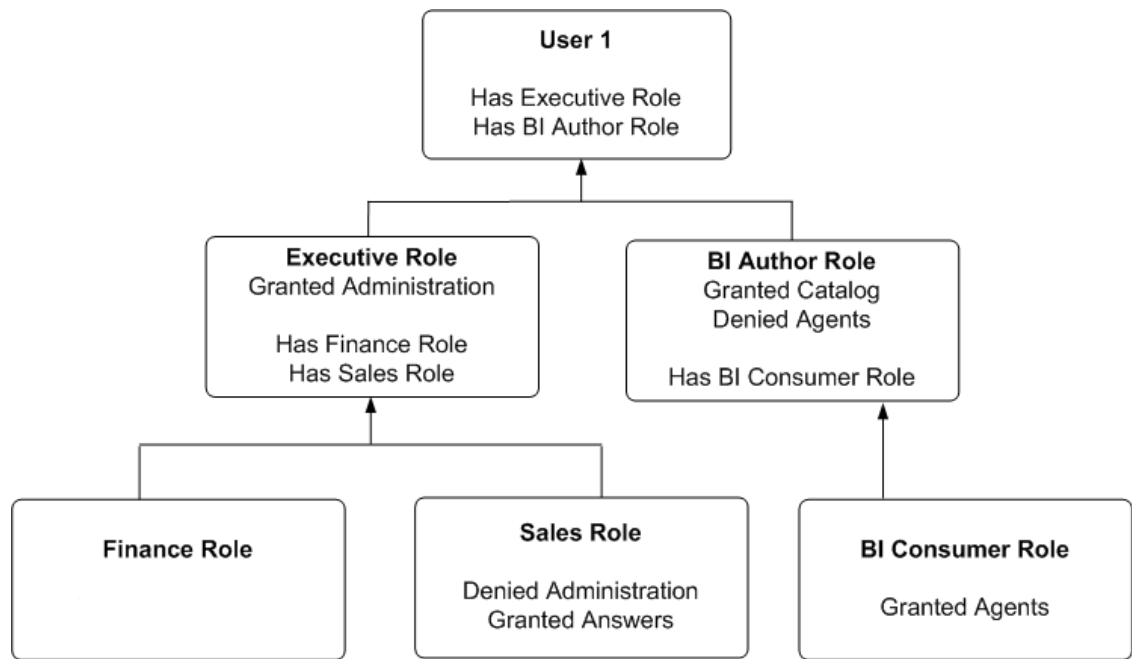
User 1

Has Executive Role
Has BI Author Role

Executive Role
Granted Administration

Has Finance Role
Has Sales Role

BI Author Role
Granted Catalog
Denied Agents

Has BI Consumer Role

Finance Role

Sales Role

Denied Administration
Granted Answers

BI Consumer Role

Granted Agents